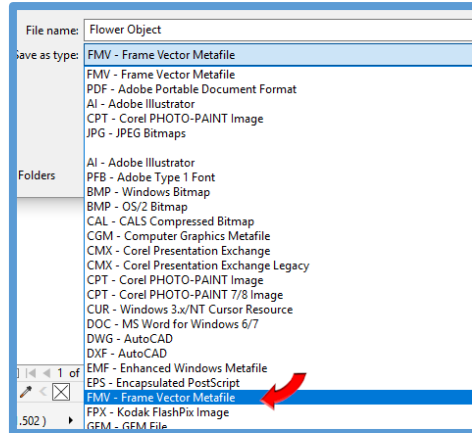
File name: Flower Object

Save as type: FMV - Frame Vector Metafile

FMV - Frame Vector Metafile
PDF - Adobe Portable Document Format
AI - Adobe Illustrator
CPT - Corel PHOTO-PAINT Image
JPG - JPEG Bitmaps

Folders

AI - Adobe Illustrator
PFB - Adobe Type 1 Font
BMP - Windows Bitmap
BMP - OS/2 Bitmap
CAL - CALS Compressed Bitmap
CGM - Computer Graphics Metafile
CMX - Corel Presentation Exchange
CMX - Corel Presentation Exchange Legacy
CPT - Corel PHOTO-PAINT Image
CPT - Corel PHOTO-PAINT 7/8 Image
CUR - Windows 3.x/NT Cursor Resource
DOC - MS Word for Windows 6/7
DWG - AutoCAD
DXF - AutoCAD
EMF - Enhanced Windows Metafile
EPS - Encapsulated PostScript
FMV - Frame Vector Metafile
FPX - Kodak FlashPix Image
GEM - GEM File

1 of

.502 )